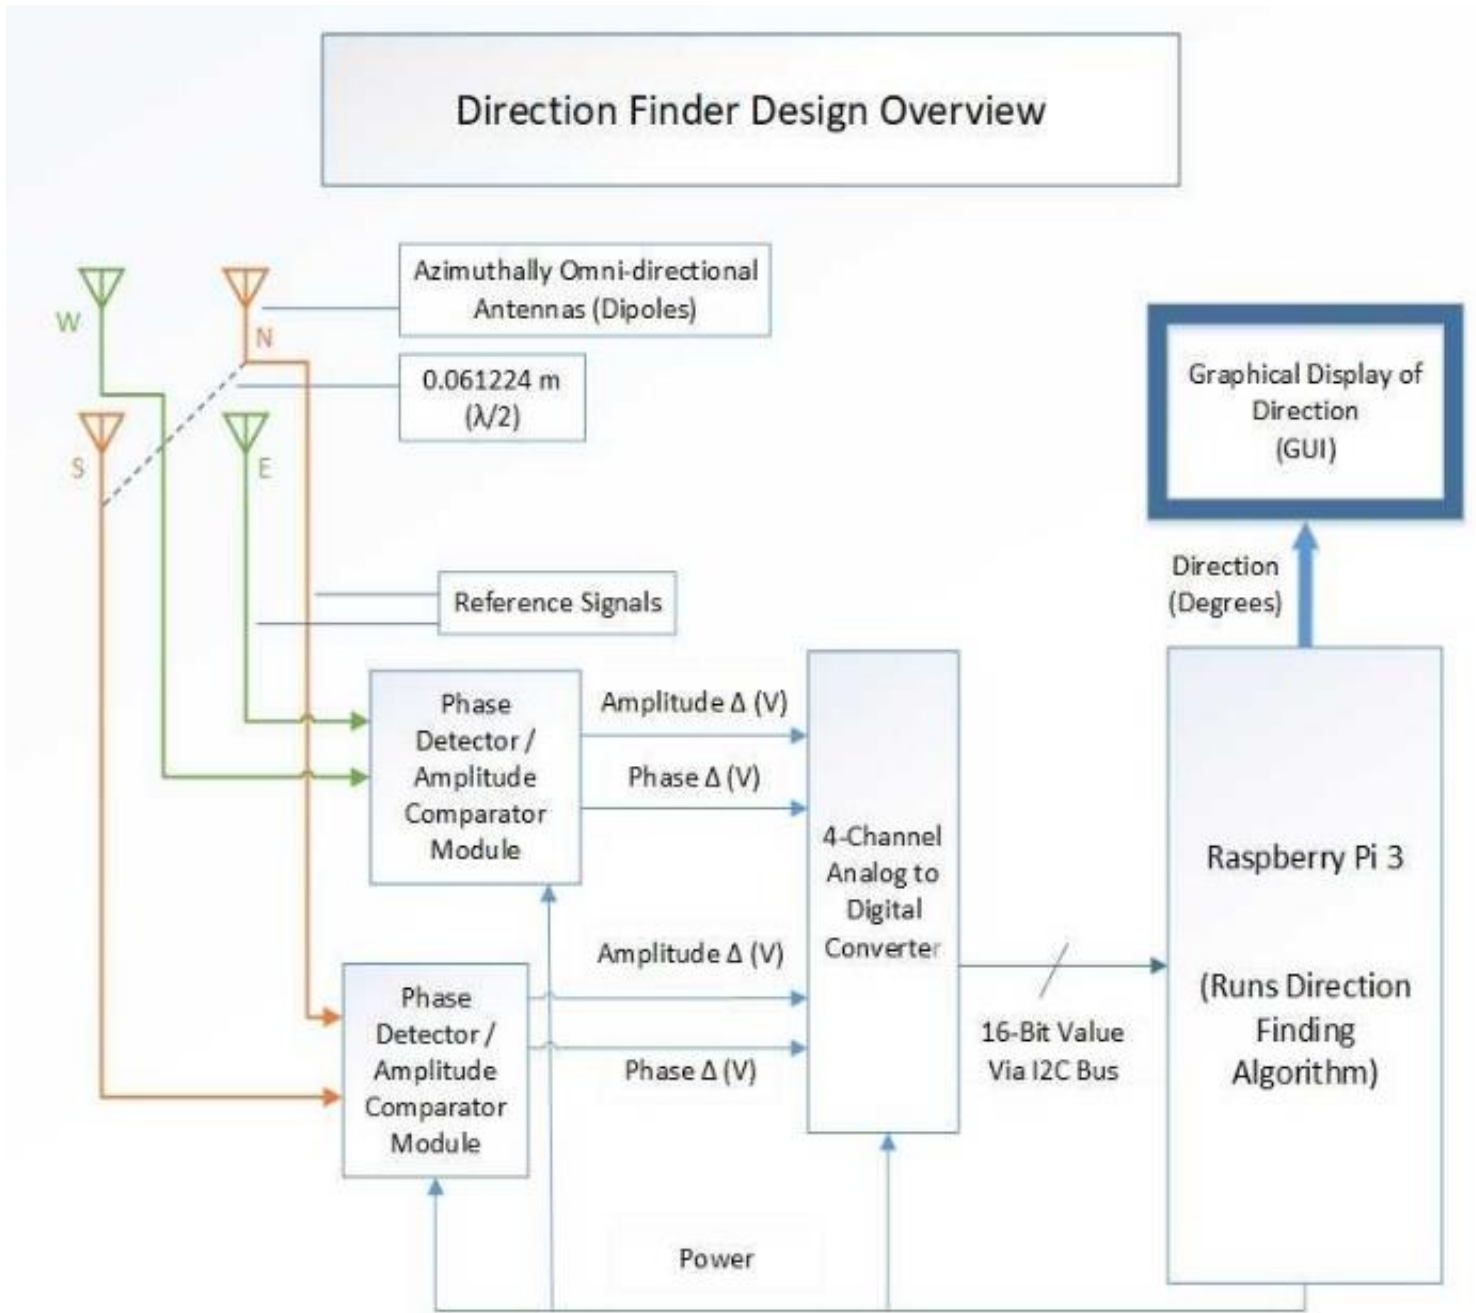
Direction Finder Design Overview

W

N

S

E

Azimuthally Omni-directional Antennas (Dipoles)

0.061224 m ($\lambda/2$)

Graphical Display of Direction (GUI)

Direction (Degrees)

Reference Signals

Phase Detector / Amplitude Comparator Module

Amplitude Δ (V)

Phase Δ (V)

4-Channel Analog to Digital Converter

Raspberry Pi 3

(Runs Direction Finding Algorithm)

Amplitude Δ (V)

Phase Detector / Amplitude Comparator Module

Phase Δ (V)

16-Bit Value Via I2C Bus

Power